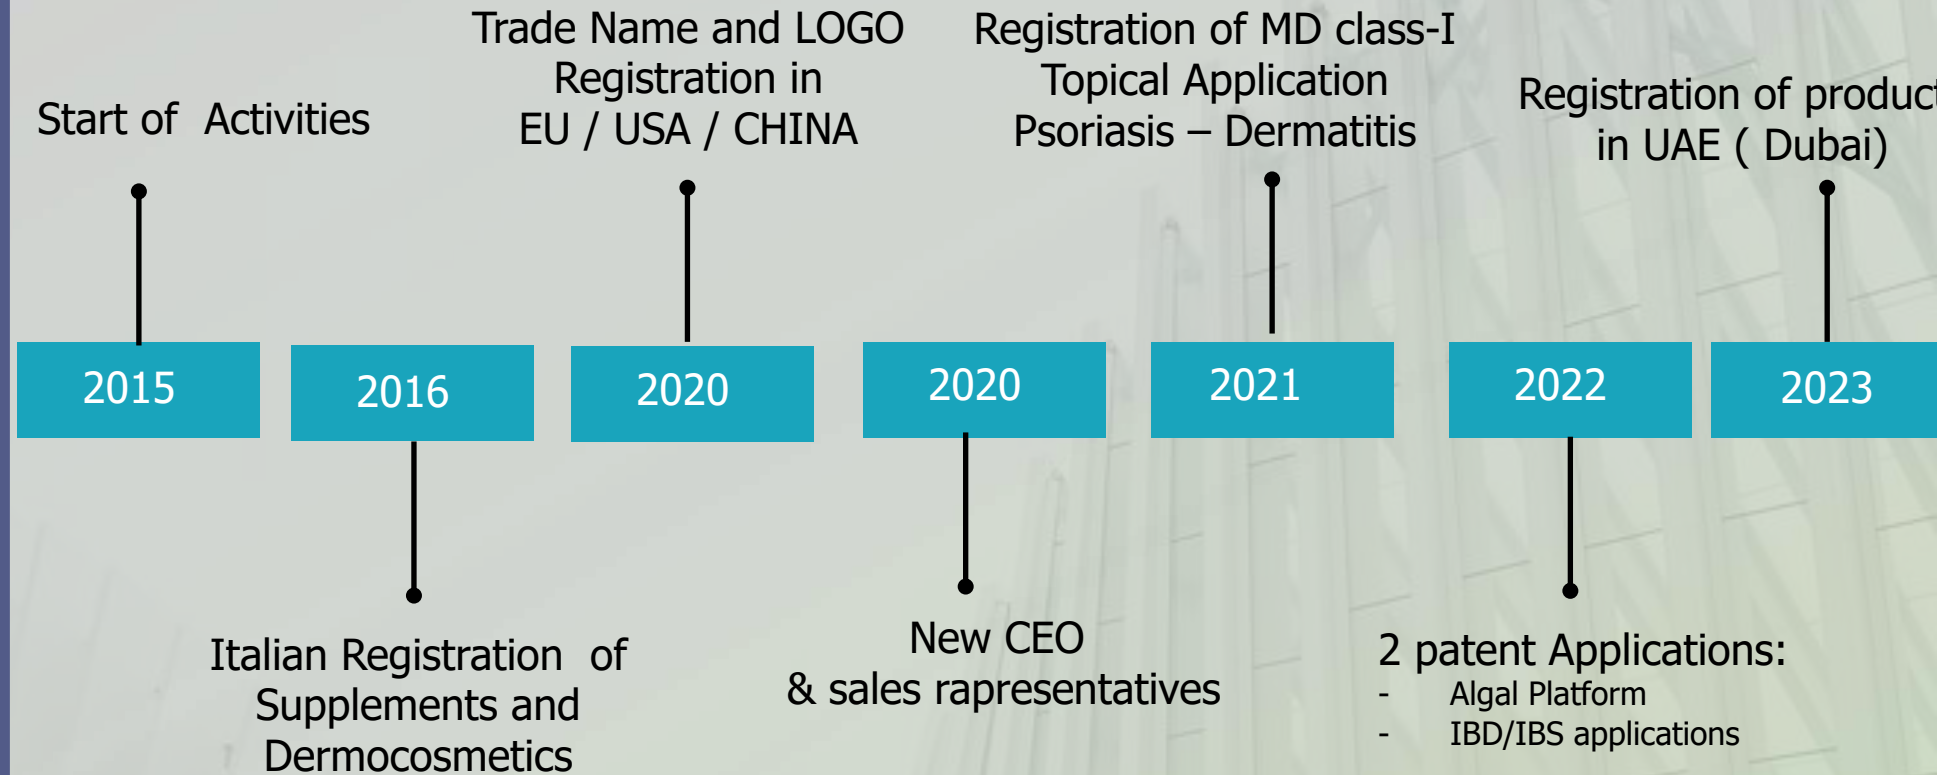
Start of Activities

Trade Name and LOGO Registration in EU / USA / CHINA

Registration of MD class-I Topical Application Psoriasis – Dermatitis

Registration of produc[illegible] in UAE ( Dubai)

2015

2016

2020

2020

2021

2022

2023

Italian Registration of Supplements and Dermocosmetics

New CEO & sales rapresentatives

2 patent Applications:
- Algal Platform
- IBD/IBS applications